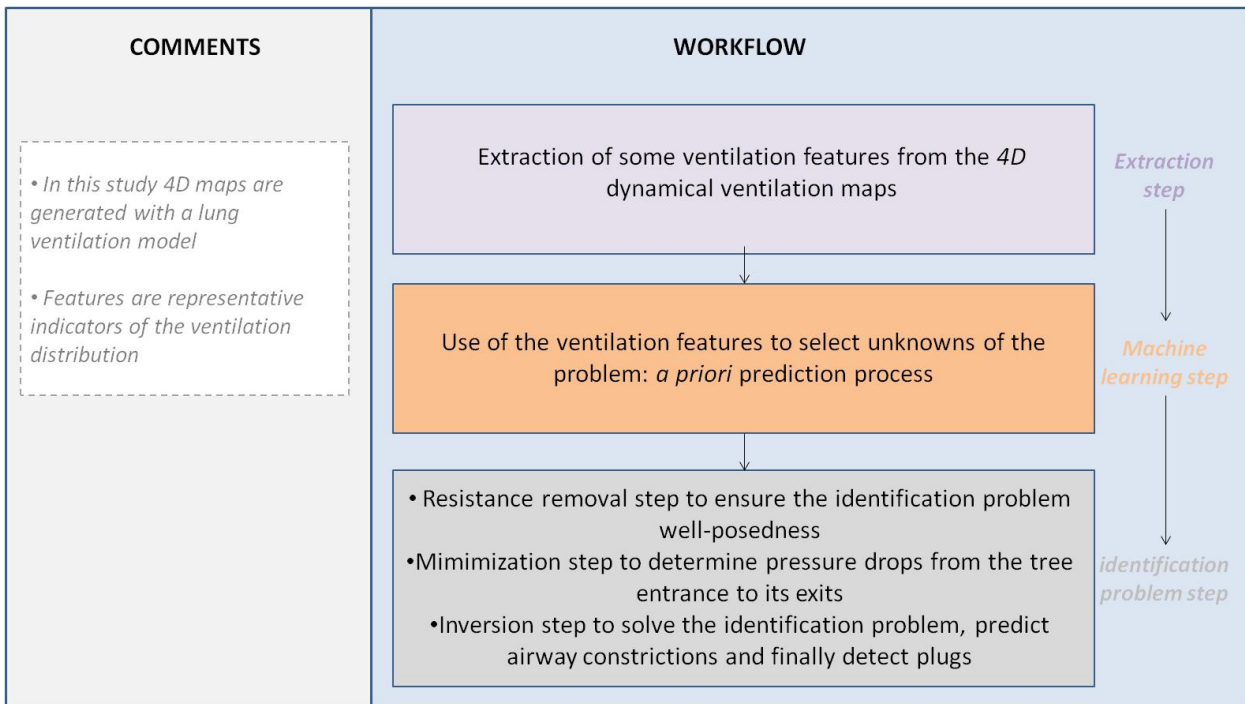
COMMENTS

• In this study 4D maps are generated with a lung ventilation model

• Features are representative indicators of the ventilation distribution

WORKFLOW

Extraction of some ventilation features from the 4D dynamical ventilation maps

Extraction step

Use of the ventilation features to select unknowns of the problem: a priori prediction process

Machine learning step

• Resistance removal step to ensure the identification problem well-posedness
•Mimimization step to determine pressure drops from the tree entrance to its exits
•Inversion step to solve the identification problem, predict airway constrictions and finally detect plugs

identification problem step